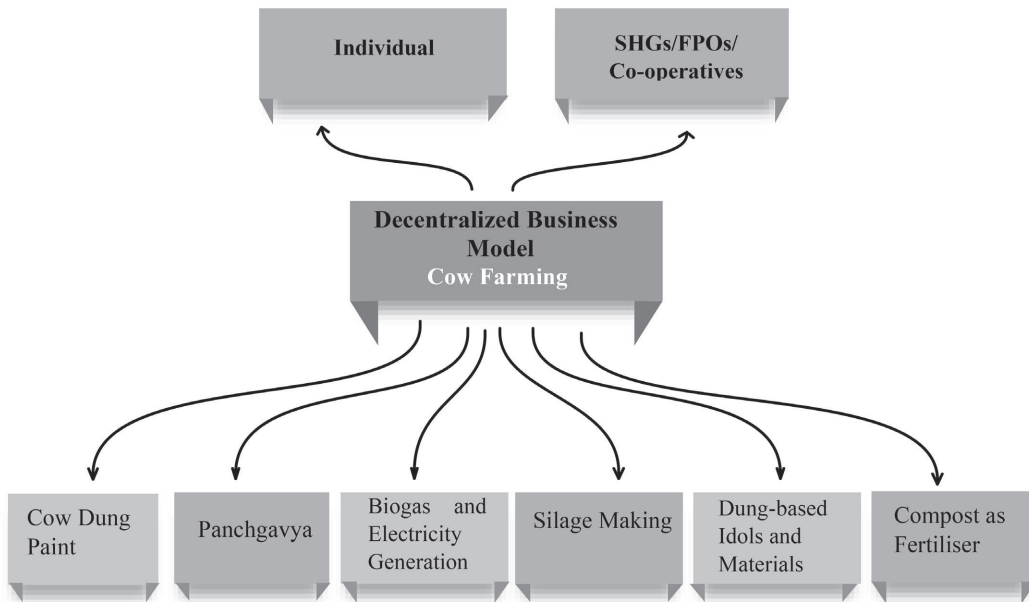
Individual

SHGs/FPOs/ Co-operatives

Decentralized Business Model
Cow Farming

Cow Dung Paint

Panchgavya

Biogas and Electricity Generation

Silage Making

Dung-based Idols and Materials

Compost as Fertiliser